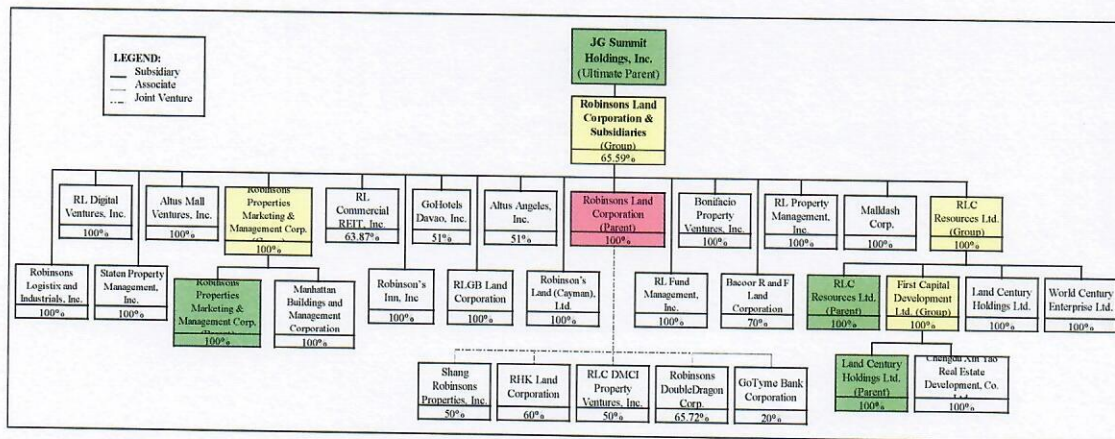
LEGEND:
Subsidiary
Associate
Joint Venture

JG Summit Holdings, Inc. (Ultimate Parent)

Robinsons Land Corporation & Subsidiaries (Group)
65.59%

Robinsons Logistix and Industrials, Inc.
100%

RL Digital Ventures, Inc.
100%

Staten Property Management, Inc.
100%

Altus Mall Ventures, Inc.
100%

Robinsons Properties Marketing & Management Corp. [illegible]
100%

Robinsons Properties Marketing & Management Corp. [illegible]
100%

Manhattan Buildings and Management Corporation
100%

RL Commercial REIT, Inc.
63.87%

Robinson's Inn, Inc
100%

GoHotels Davao, Inc.
51%

RLGB Land Corporation
100%

Altus Angeles, Inc.
51%

Robinson's Land (Cayman), Ltd.
100%

Robinsons Land Corporation (Parent)
100%

Shang Robinsons Properties, Inc.
50%

RHK Land Corporation
60%

RLC DMCI Property Ventures, Inc.
50%

Robinsons DoubleDragon Corp.
65.72%

GoTyme Bank Corporation
20%

RL Fund Management, Inc.
100%

Bonifacio Property Ventures, Inc.
100%

Bacoor R and F Land Corporation
70%

RL Property Management, Inc.
100%

Malldash Corp.
100%

RLC Resources Ltd. (Group)
100%

RLC Resources Ltd. (Parent)
100%

First Capital Development Ltd. (Group)
100%

Land Century Holdings Ltd. (Parent)
100%

Chengdu Xin Yao Real Estate Development, Co. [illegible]
100%

Land Century Holdings Ltd.
100%

World Century Enterprise Ltd.
100%